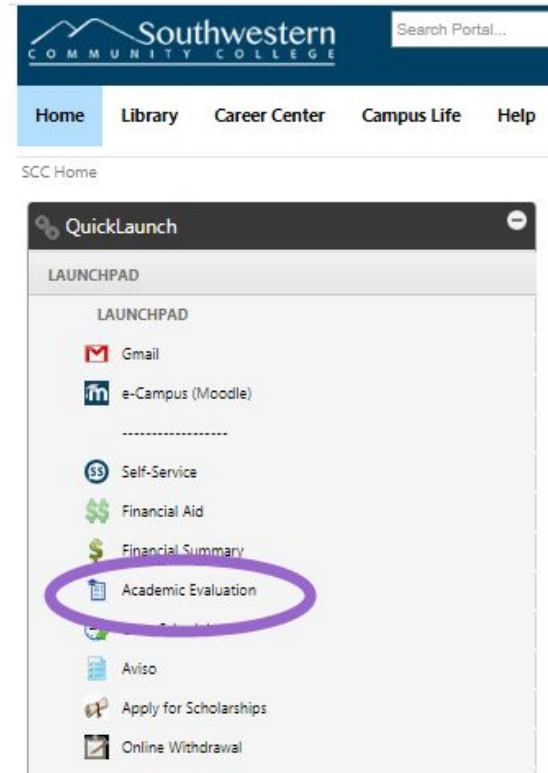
Southwestern
COMMUNITY COLLEGE

Search Portal...

Home
Library
Career Center
Campus Life
Help

SCC Home

QuickLaunch

LAUNCHPAD

LAUNCHPAD

Gmail

e-Campus (Moodle)

------------------

Self-Service

Financial Aid

Financial Summary

Academic Evaluation

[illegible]

Aviso

Apply for Scholarships

Online Withdrawal